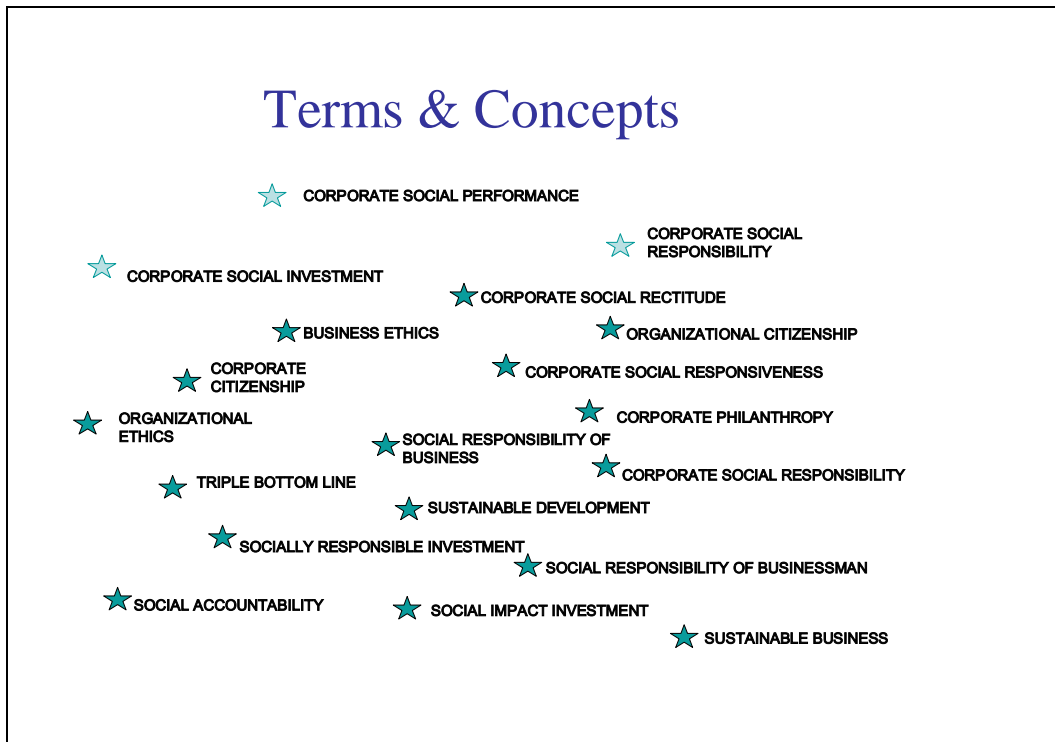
Terms & Concepts

CORPORATE SOCIAL PERFORMANCE

CORPORATE SOCIAL RESPONSIBILITY

CORPORATE SOCIAL INVESTMENT

CORPORATE SOCIAL RECTITUDE

BUSINESS ETHICS

ORGANIZATIONAL CITIZENSHIP

CORPORATE CITIZENSHIP

CORPORATE SOCIAL RESPONSIVENESS

ORGANIZATIONAL ETHICS

CORPORATE PHILANTHROPY

SOCIAL RESPONSIBILITY OF BUSINESS

CORPORATE SOCIAL RESPONSIBILITY

TRIPLE BOTTOM LINE

SUSTAINABLE DEVELOPMENT

SOCIALLY RESPONSIBLE INVESTMENT

SOCIAL RESPONSIBILITY OF BUSINESSMAN

SOCIAL ACCOUNTABILITY

SOCIAL IMPACT INVESTMENT

SUSTAINABLE BUSINESS